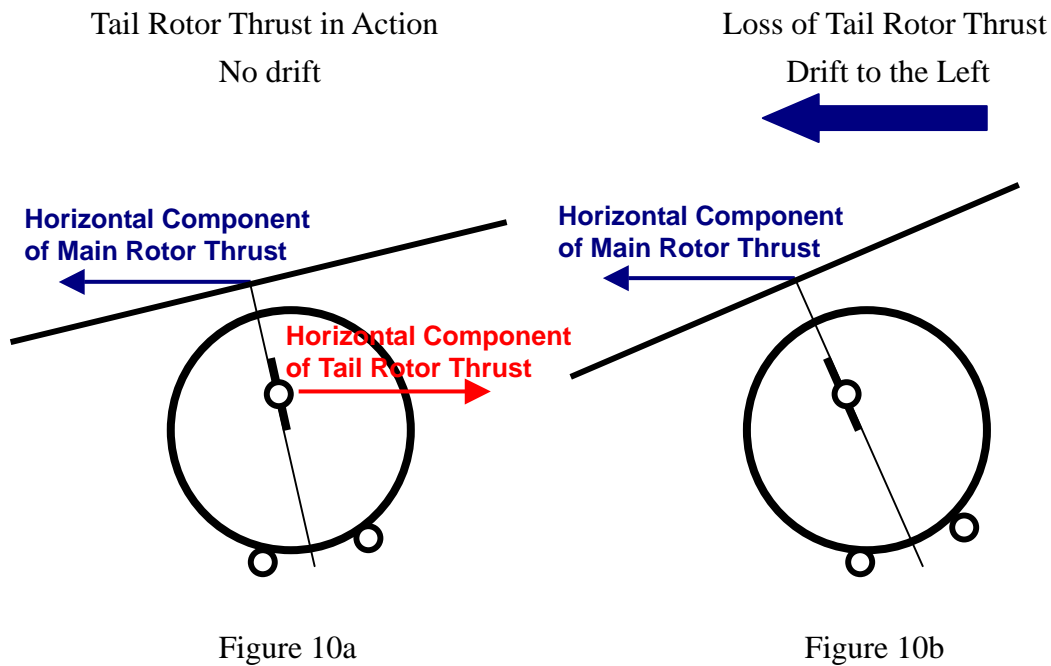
Tail Rotor Thrust in Action
No drift

Horizontal Component of Main Rotor Thrust

Horizontal Component of Tail Rotor Thrust

Figure 10a

Loss of Tail Rotor Thrust
Drift to the Left

Horizontal Component of Main Rotor Thrust

Figure 10b